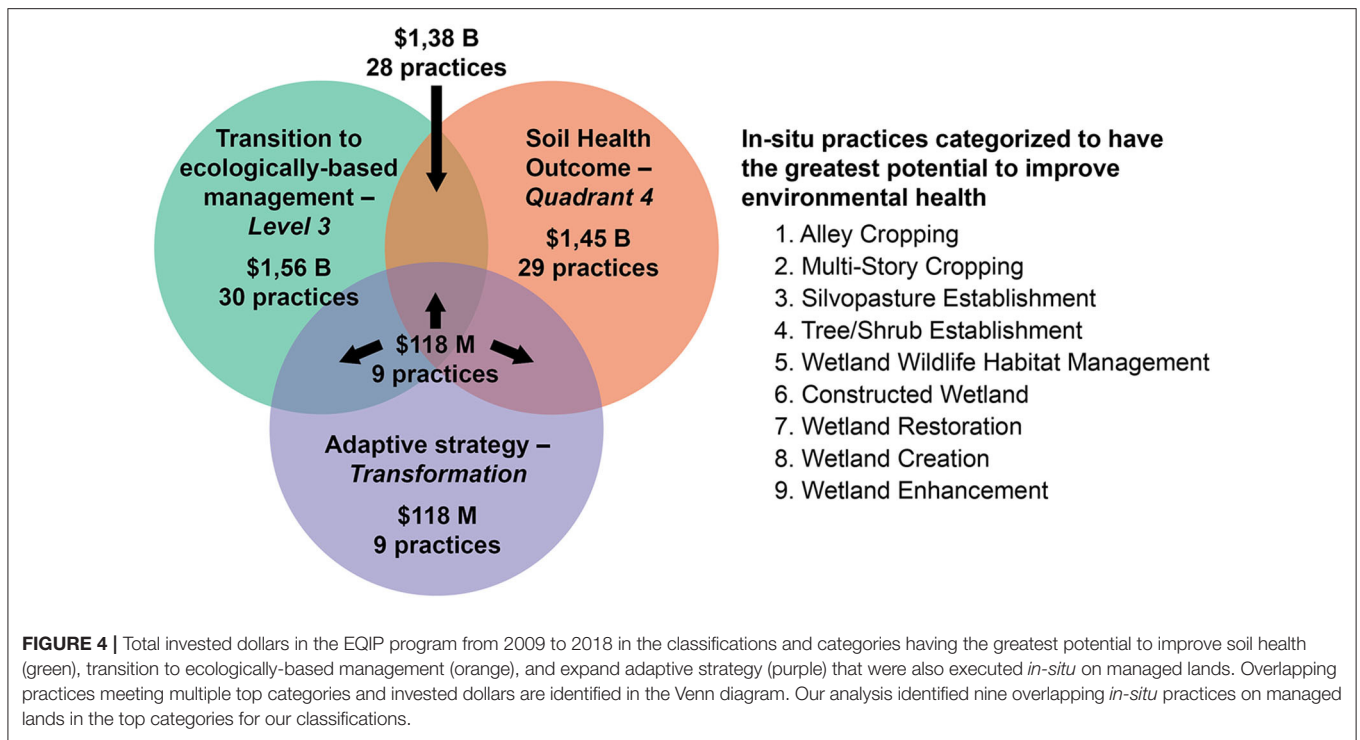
$1,38 B
28 practices

Transition to ecologically-based management – *Level 3*

$1,56 B
30 practices

Soil Health Outcome – *Quadrant 4*

$1,45 B
29 practices

$118 M
9 practices

Adaptive strategy – *Transformation*

$118 M
9 practices

In-situ practices categorized to have the greatest potential to improve environmental health

1. Alley Cropping
2. Multi-Story Cropping
3. Silvopasture Establishment
4. Tree/Shrub Establishment
5. Wetland Wildlife Habitat Management
6. Constructed Wetland
7. Wetland Restoration
8. Wetland Creation
9. Wetland Enhancement

**FIGURE 4 |** Total invested dollars in the EQIP program from 2009 to 2018 in the classifications and categories having the greatest potential to improve soil health (green), transition to ecologically-based management (orange), and expand adaptive strategy (purple) that were also executed *in-situ* on managed lands. Overlapping practices meeting multiple top categories and invested dollars are identified in the Venn diagram. Our analysis identified nine overlapping *in-situ* practices on managed lands in the top categories for our classifications.